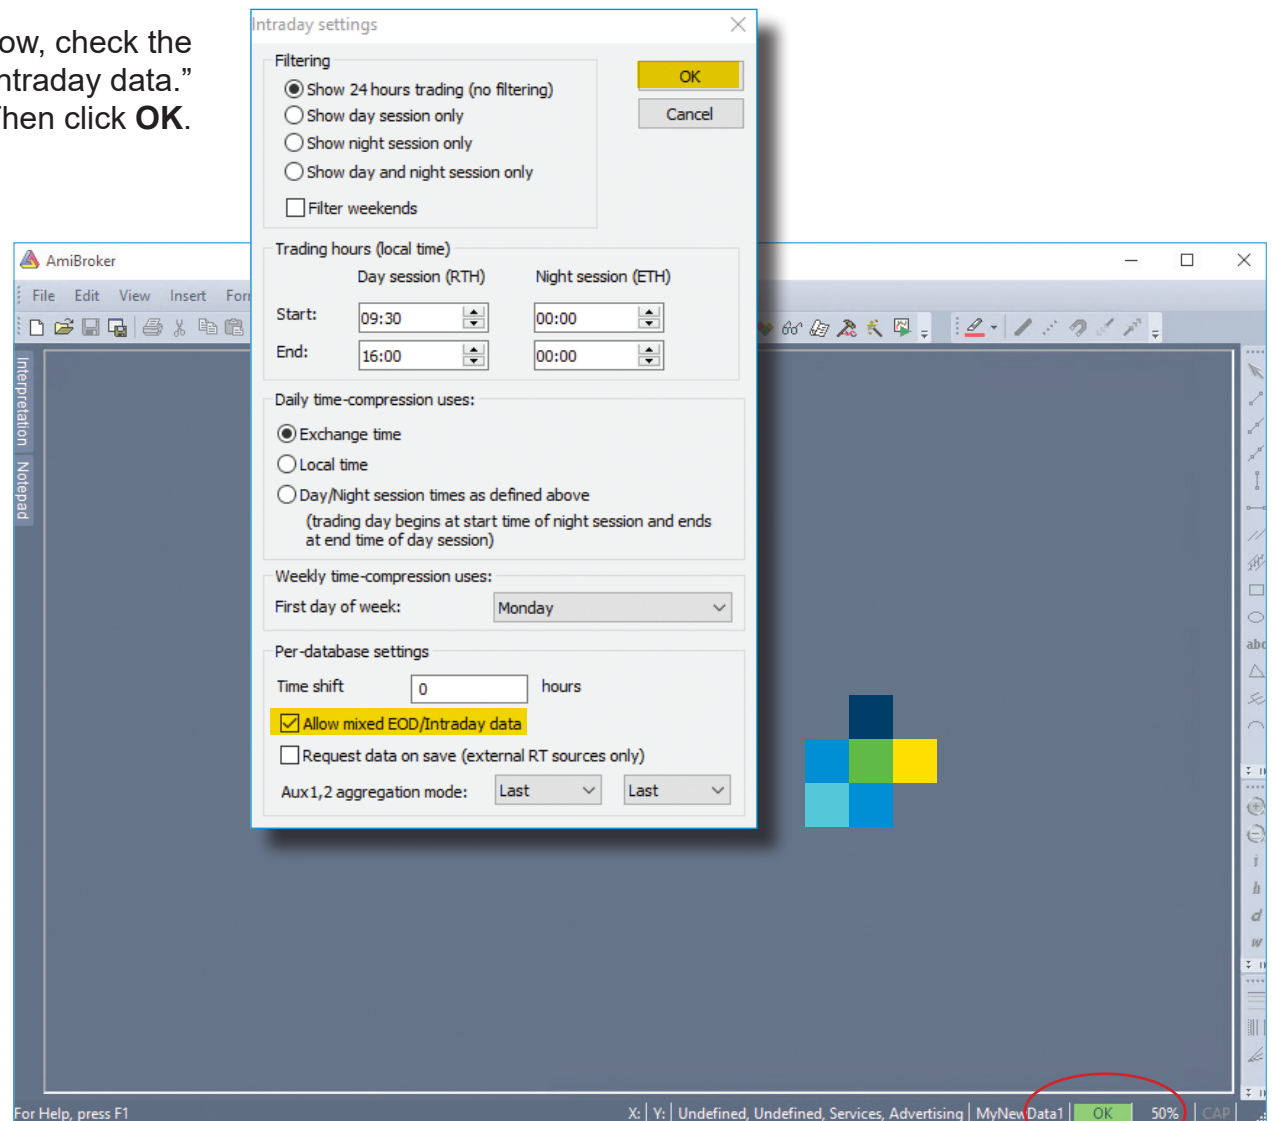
ow, check the
ntraday data."
hen click **OK**.

Intraday settings

Filtering
Show 24 hours trading (no filtering)
Show day session only
Show night session only
Show day and night session only
Filter weekends

OK
Cancel

Trading hours (local time)
Day session (RTH)
Night session (ETH)
Start: 09:30 00:00
End: 16:00 00:00

Daily time-compression uses:
Exchange time
Local time
Day/Night session times as defined above
(trading day begins at start time of night session and ends at end time of day session)

Weekly time-compression uses:
First day of week: Monday

Per-database settings
Time shift 0 hours
Allow mixed EOD/Intraday data
Request data on save (external RT sources only)
Aux1,2 aggregation mode: Last Last

AmiBroker
File Edit View Insert For

Interpretation Notepad

abc

For Help, press F1
X: | Y: | Undefined, Undefined, Services, Advertising | MyNewData1 | OK | 50% | CAP